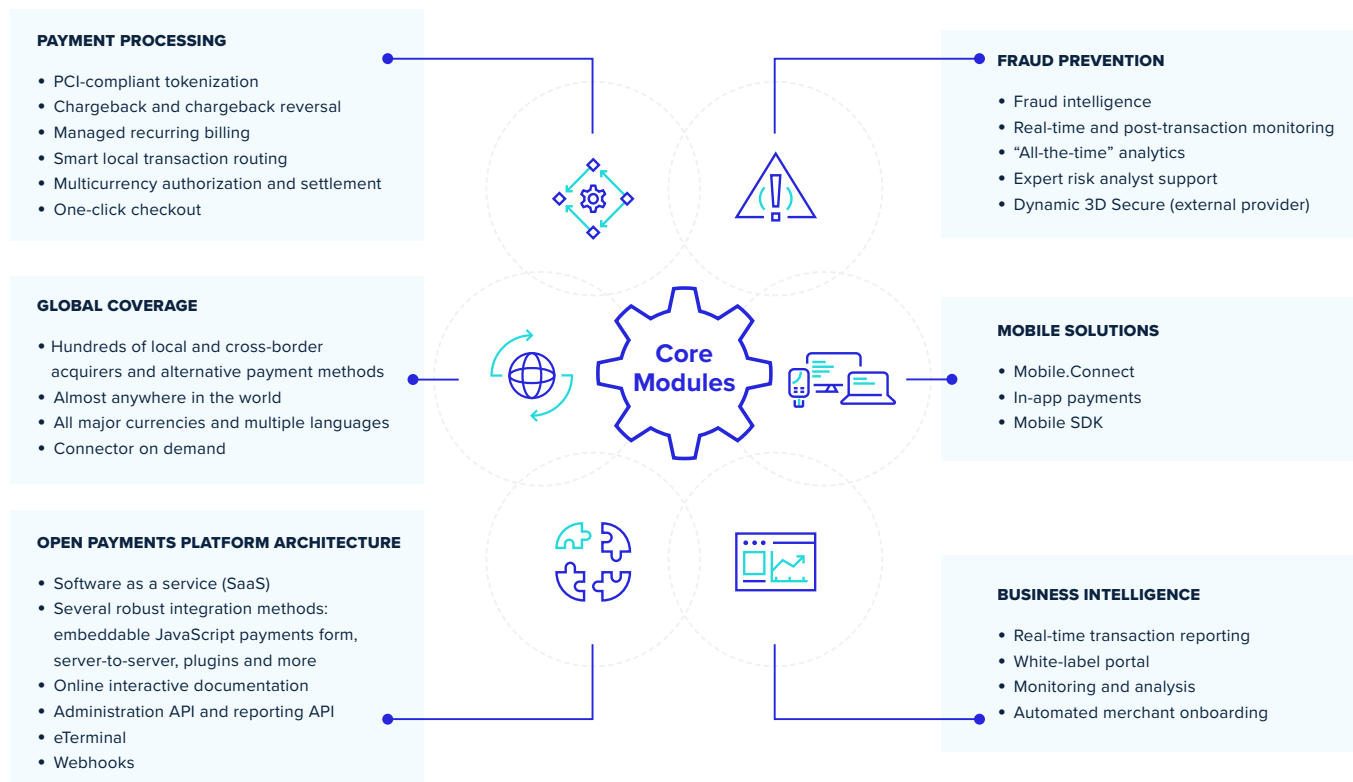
PAYMENT PROCESSING

• PCI-compliant tokenization
• Chargeback and chargeback reversal
• Managed recurring billing
• Smart local transaction routing
• Multicurrency authorization and settlement
• One-click checkout

FRAUD PREVENTION

• Fraud intelligence
• Real-time and post-transaction monitoring
• “All-the-time” analytics
• Expert risk analyst support
• Dynamic 3D Secure (external provider)

GLOBAL COVERAGE

• Hundreds of local and cross-border acquirers and alternative payment methods
• Almost anywhere in the world
• All major currencies and multiple languages
• Connector on demand

Core Modules

MOBILE SOLUTIONS

• Mobile.Connect
• In-app payments
• Mobile SDK

OPEN PAYMENTS PLATFORM ARCHITECTURE

• Software as a service (SaaS)
• Several robust integration methods: embeddable JavaScript payments form, server-to-server, plugins and more
• Online interactive documentation
• Administration API and reporting API
• eTerminal
• Webhooks

BUSINESS INTELLIGENCE

• Real-time transaction reporting
• White-label portal
• Monitoring and analysis
• Automated merchant onboarding